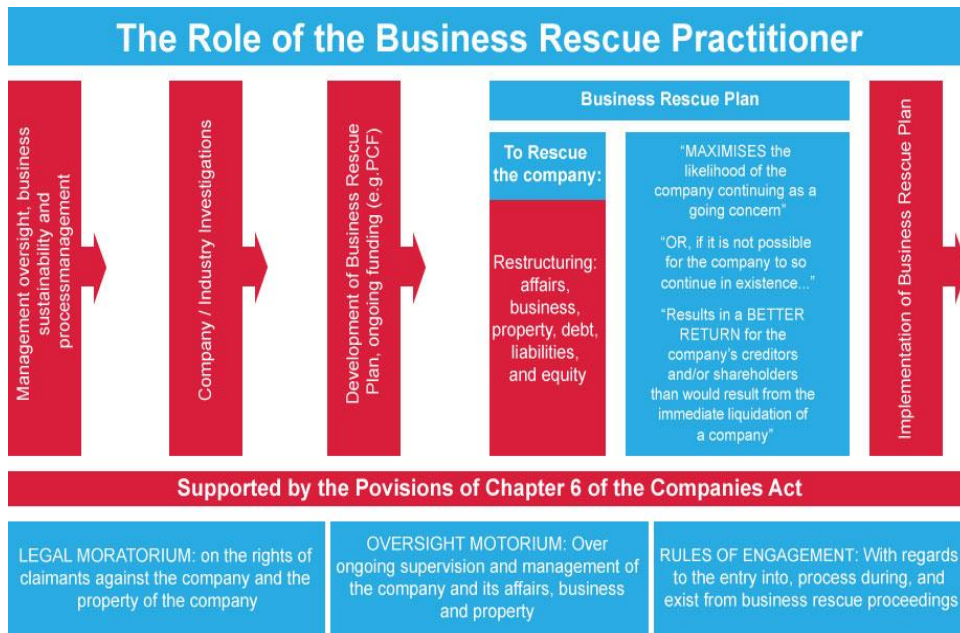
The Role of the Business Rescue Practitioner

Management oversight, business sustainability and processmanagement

Company / Industry Investigations

Development of Business Rescue Plan, ongoing funding (e.g.PCF)

Business Rescue Plan

To Rescue the company:

Restructuring: affairs, business, property, debt, liabilities, and equity

"MAXIMISES the likelihood of the company continuing as a going concern"

"OR, if it is not possible for the company to so continue in existence..."

"Results in a BETTER RETURN for the company's creditors and/or shareholders than would result from the immediate liquidation of a company"

Implementation of Business Rescue Plan

Supported by the Povisions of Chapter 6 of the Companies Act

LEGAL MORATORIUM: on the rights of claimants against the company and the property of the company

OVERSIGHT MOTORIUM: Over ongoing supervision and management of the company and its affairs, business and property

RULES OF ENGAGEMENT: With regards to the entry into, process during, and exist from business rescue proceedings